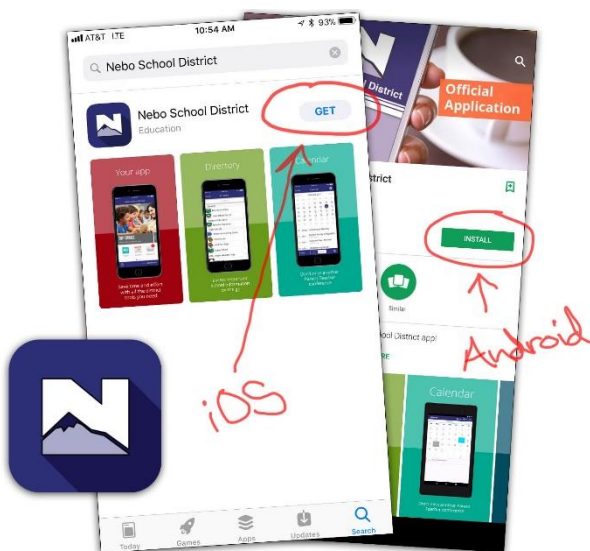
AT&T LTE
10:54 AM
93%
Nebo School District
Nebo School District
Education
GET
Your app
Save time and effort with all the district tools you need
Directory
Calendar
Official Application
istrict
INSTALL
Similar
ool District app!
Calendar
iOS
Android
Today
Games
Apps
Updates
Search